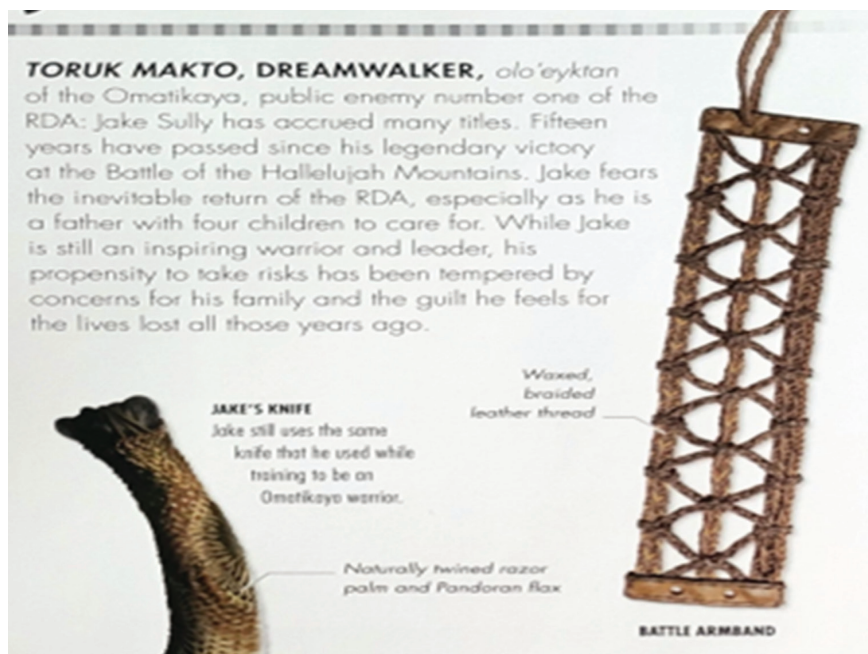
**TORUK MAKTO, DREAMWALKER,** *olo'eyktan* of the Omatikaya, public enemy number one of the RDA: Jake Sully has accrued many titles. Fifteen years have passed since his legendary victory at the Battle of the Hallelujah Mountains. Jake fears the inevitable return of the RDA, especially as he is a father with four children to care for. While Jake is still an inspiring warrior and leader, his propensity to take risks has been tempered by concerns for his family and the guilt he feels for the lives lost all those years ago.

Waxed, braided leather thread

JAKE'S KNIFE
Jake still uses the same knife that he used while training to be an Omatikaya warrior.

Naturally twined razor palm and Pandoran flax

BATTLE ARMBAND